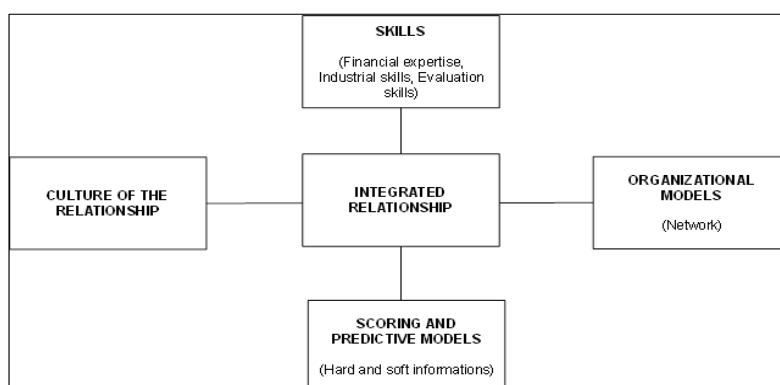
SKILLS

(Financial expertise, Industrial skills, Evaluation skills)

CULTURE OF THE RELATIONSHIP

INTEGRATED RELATIONSHIP

ORGANIZATIONAL MODELS

(Network)

SCORING AND PREDICTIVE MODELS

(Hard and soft informations)